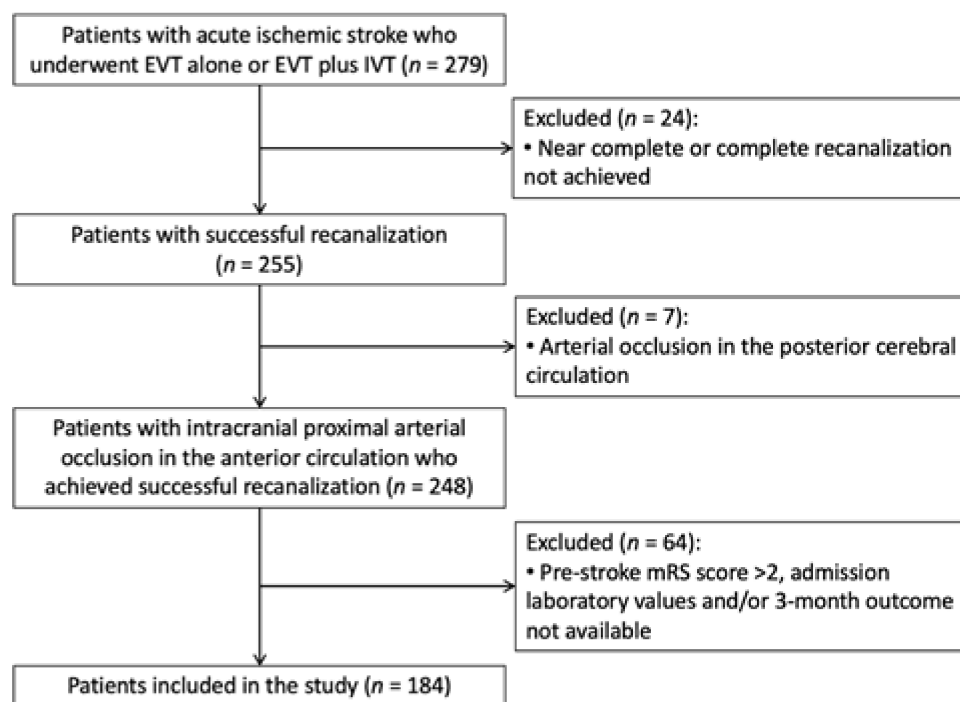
Patients with acute ischemic stroke who underwent EVT alone or EVT plus IVT ($n$ = 279)

Excluded ($n$ = 24):
• Near complete or complete recanalization not achieved

Patients with successful recanalization ($n$ = 255)

Excluded ($n$ = 7):
• Arterial occlusion in the posterior cerebral circulation

Patients with intracranial proximal arterial occlusion in the anterior circulation who achieved successful recanalization ($n$ = 248)

Excluded ($n$ = 64):
• Pre-stroke mRS score >2, admission laboratory values and/or 3-month outcome not available

Patients included in the study ($n$ = 184)